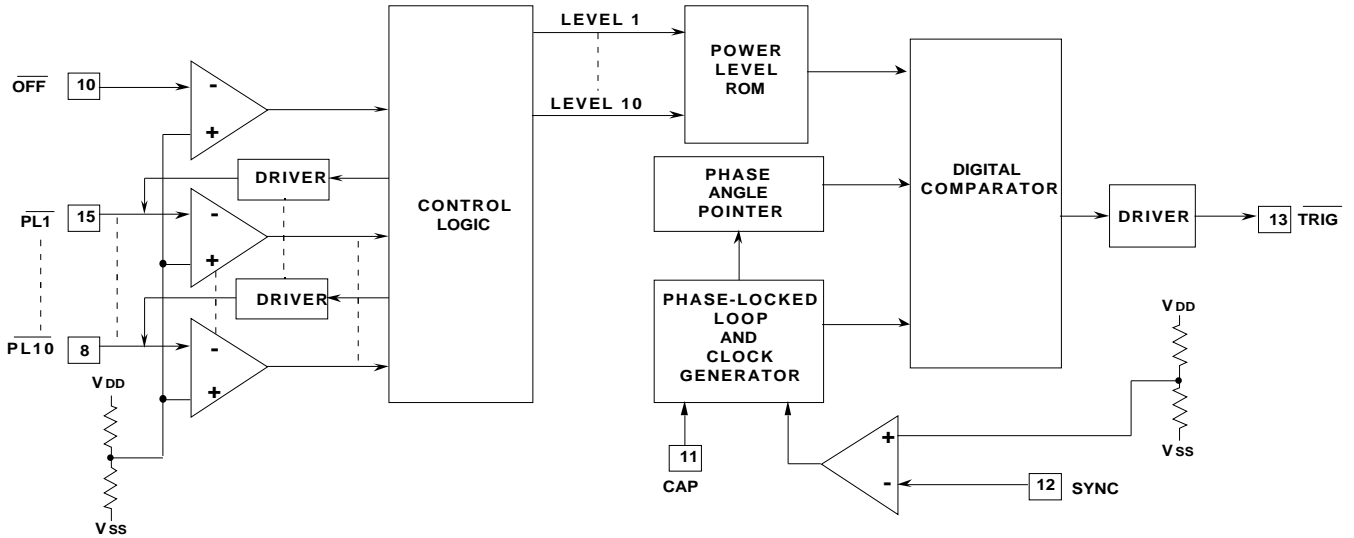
$\overline{OFF}$ 10
-
+
DRIVER
$\overline{PL1}$ 15
-
+
DRIVER
$\overline{PL10}$ 8
-
+
$V_{DD}$
$V_{SS}$
CONTROL LOGIC
LEVEL 1
LEVEL 10
POWER LEVEL ROM
PHASE ANGLE POINTER
PHASE-LOCKED LOOP AND CLOCK GENERATOR
11
CAP
DIGITAL COMPARATOR
DRIVER
13 $\overline{TRIG}$
$V_{DD}$
$V_{SS}$
+
-
12 SYNC